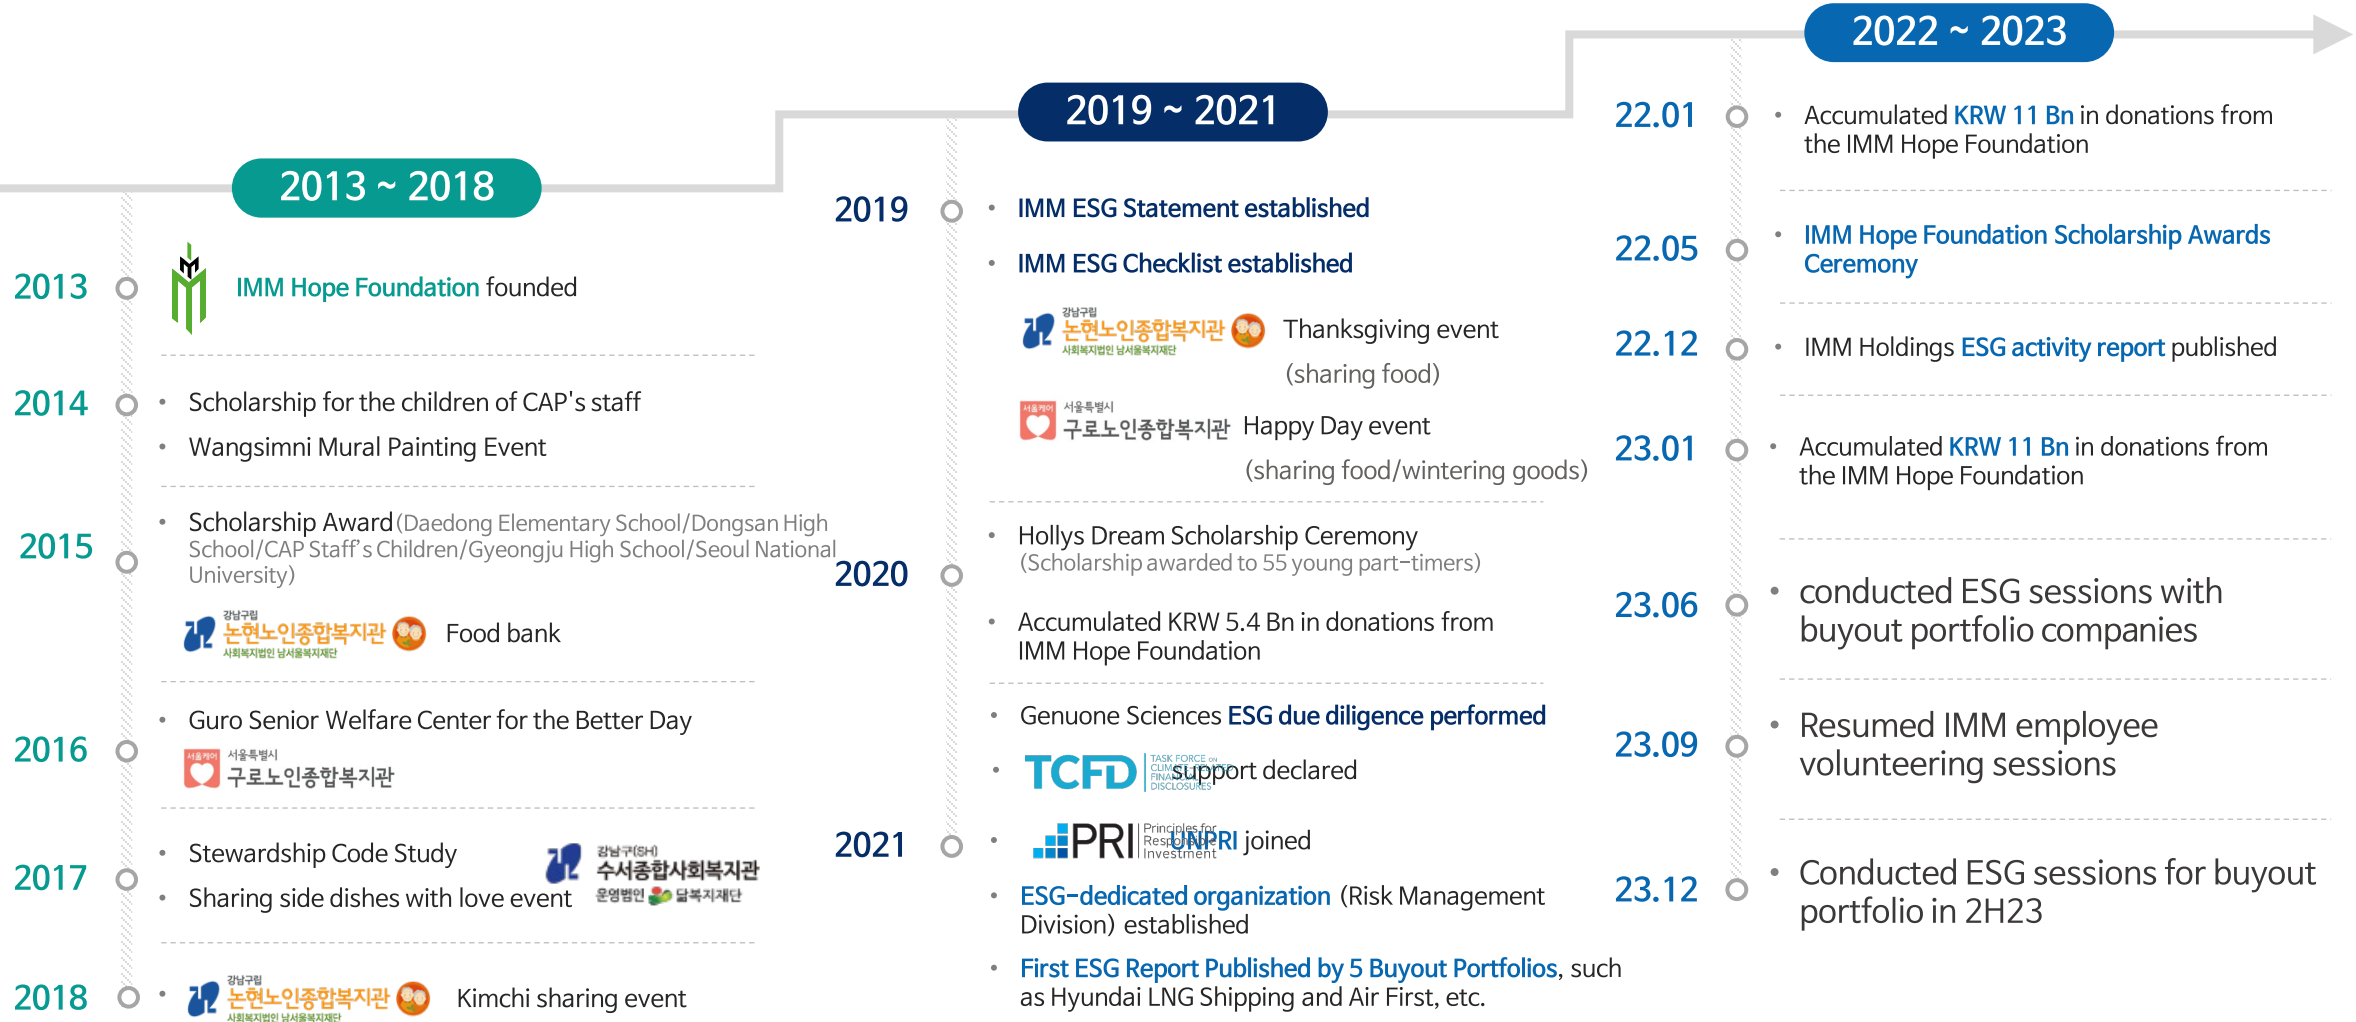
2013 ~ 2018

2013 IMM Hope Foundation founded

2014
• Scholarship for the children of CAP's staff
• Wangsimni Mural Painting Event

2015
• Scholarship Award (Daedong Elementary School/Dongsan High School/CAP Staff's Children/Gyeongju High School/Seoul National University)

강남구립 논현노인종합복지관 사회복지법인 남서울복지재단 Food bank

2016
• Guro Senior Welfare Center for the Better Day
서울케어 서울특별시 구로노인종합복지관

2017
• Stewardship Code Study
• Sharing side dishes with love event
강남구(SH) 수서종합사회복지관 운영법인 밀알복지재단

2018
• 강남구립 논현노인종합복지관 사회복지법인 남서울복지재단 Kimchi sharing event

2019 ~ 2021

2019
• IMM ESG Statement established
• IMM ESG Checklist established
강남구립 논현노인종합복지관 사회복지법인 남서울복지재단 Thanksgiving event (sharing food)
서울케어 서울특별시 구로노인종합복지관 Happy Day event (sharing food/wintering goods)

2020
• Hollys Dream Scholarship Ceremony (Scholarship awarded to 55 young part-timers)
• Accumulated KRW 5.4 Bn in donations from IMM Hope Foundation

2021
• Genuone Sciences ESG due diligence performed
• TCFD TASK FORCE ON CLIMATE-RELATED FINANCIAL DISCLOSURES support declared
• PRI Principles for Responsible Investment UNPRI joined
• ESG-dedicated organization (Risk Management Division) established
• First ESG Report Published by 5 Buyout Portfolios, such as Hyundai LNG Shipping and Air First, etc.

2022 ~ 2023

22.01 • Accumulated KRW 11 Bn in donations from the IMM Hope Foundation

22.05 • IMM Hope Foundation Scholarship Awards Ceremony

22.12 • IMM Holdings ESG activity report published

23.01 • Accumulated KRW 11 Bn in donations from the IMM Hope Foundation

23.06 • conducted ESG sessions with buyout portfolio companies

23.09 • Resumed IMM employee volunteering sessions

23.12 • Conducted ESG sessions for buyout portfolio in 2H23